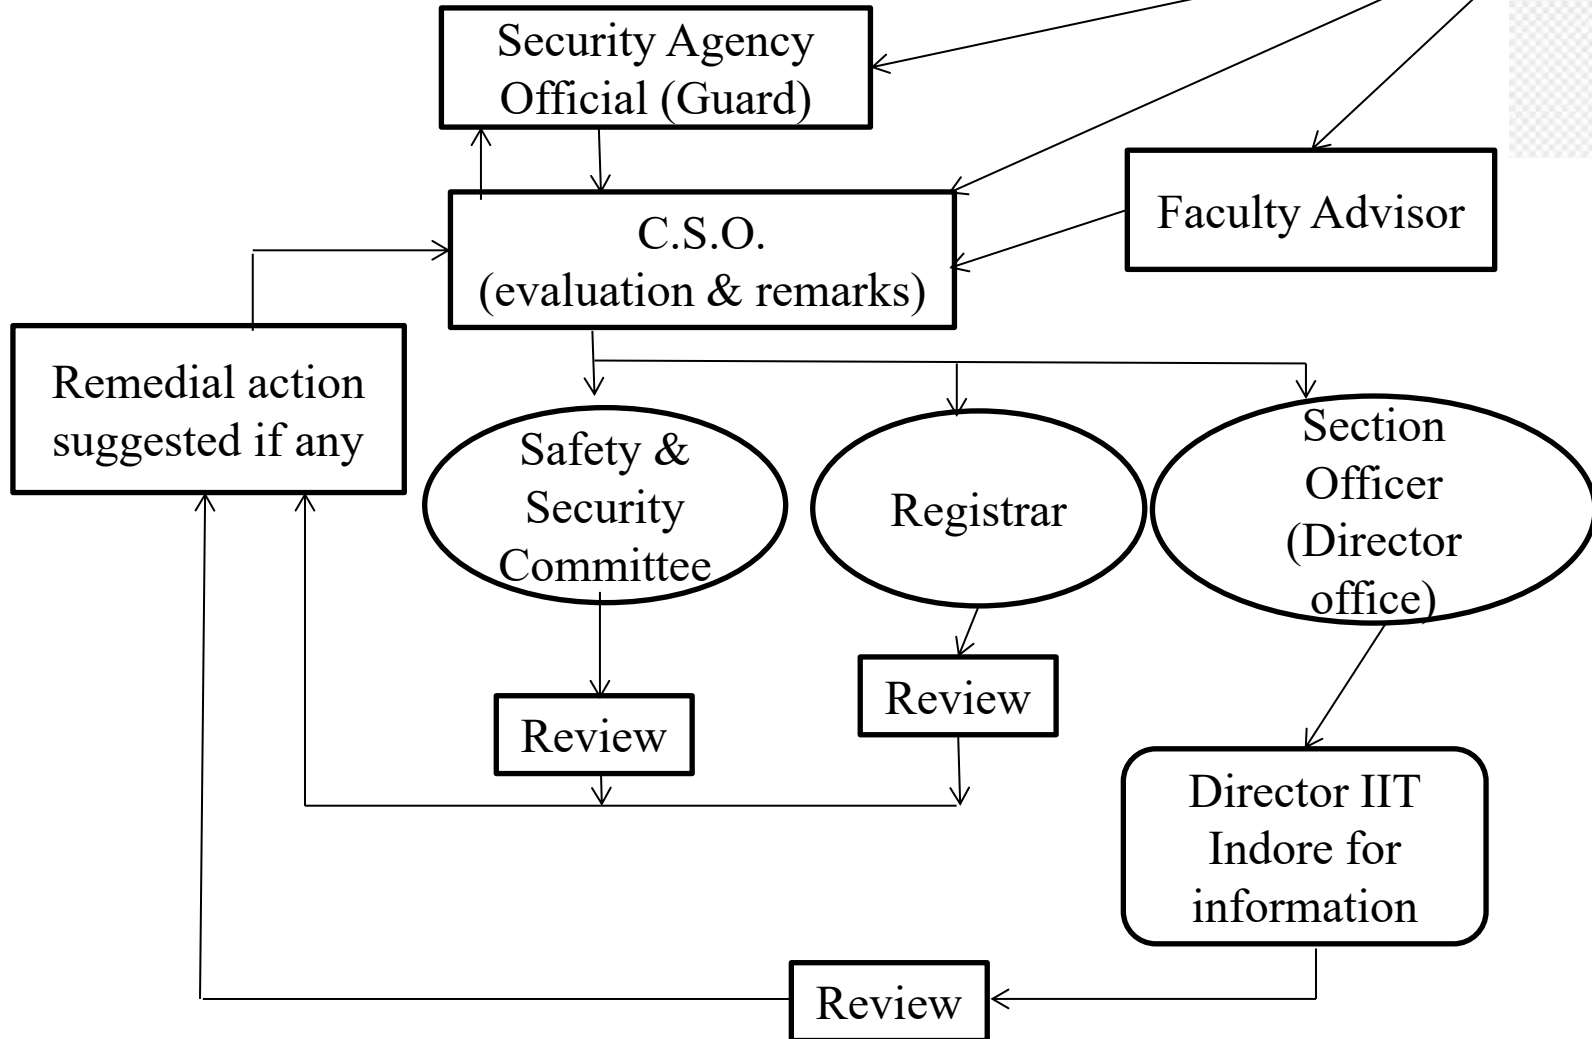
Security Agency Official (Guard)

C.S.O.
(evaluation & remarks)

Faculty Advisor

Remedial action suggested if any

Safety & Security Committee

Registrar

Section Officer (Director office)

Review

Review

Director IIT Indore for information

Review